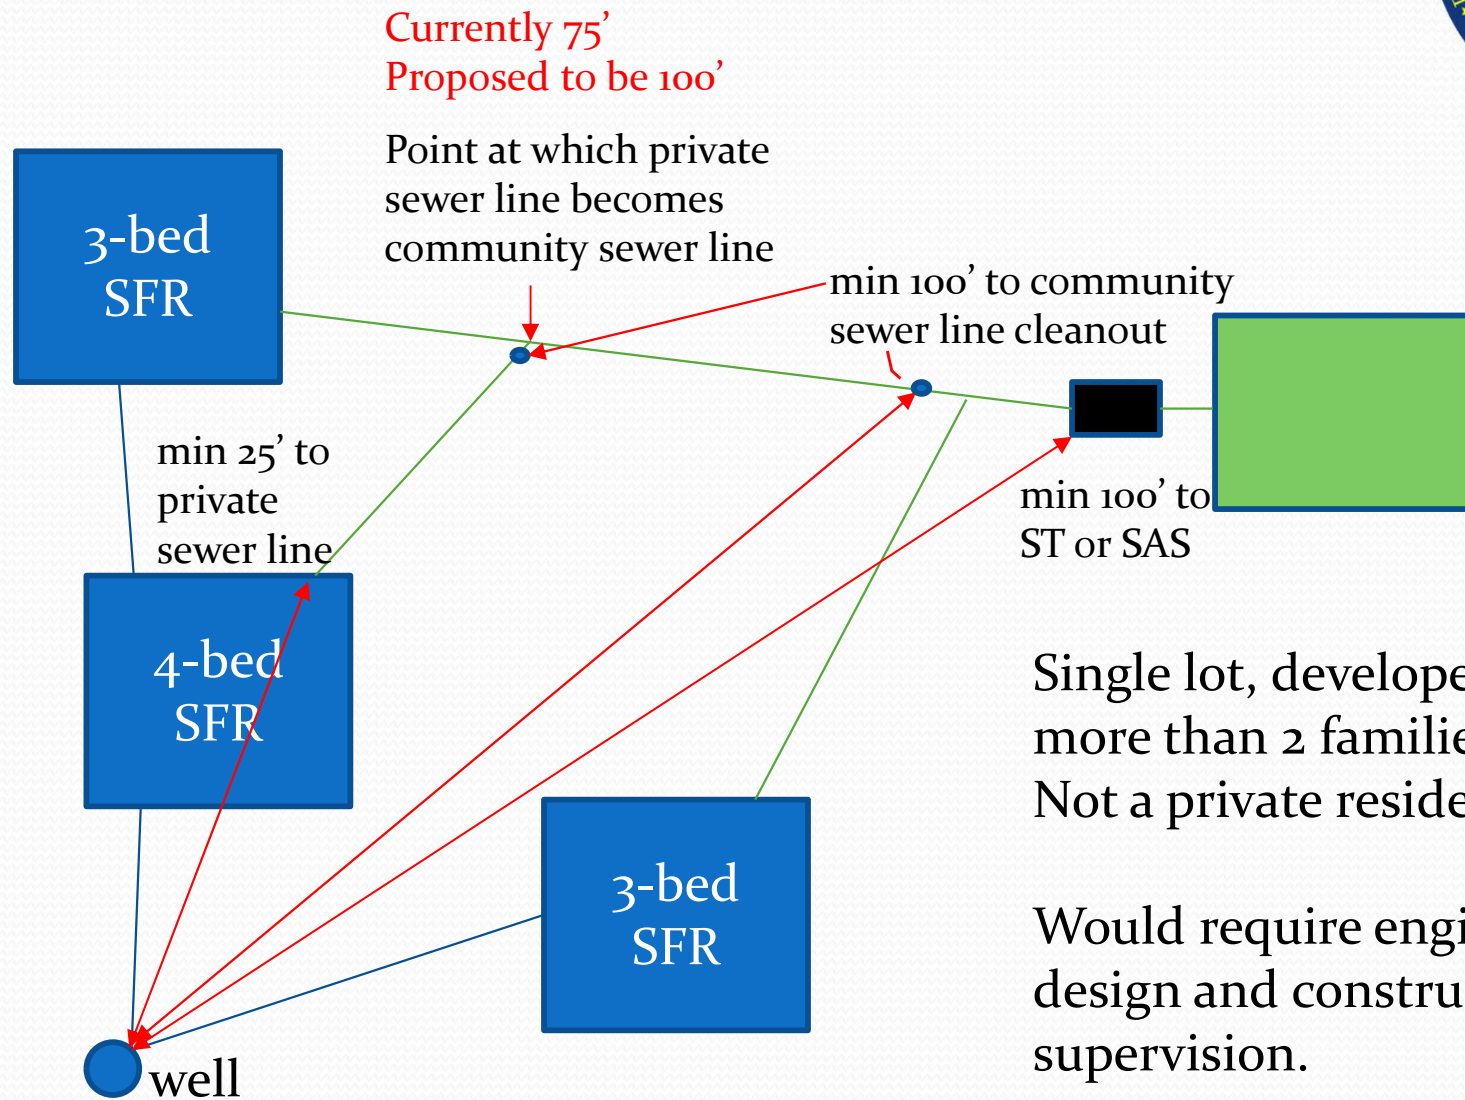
Currently 75’
Proposed to be 100’

Point at which private sewer line becomes community sewer line

3-bed SFR

min 100’ to community sewer line cleanout

min 25’ to private sewer line

4-bed SFR

min 100’ to ST or SAS

3-bed SFR

well

Single lot, develope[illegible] more than 2 familie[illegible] Not a private reside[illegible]

Would require engi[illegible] design and constru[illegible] supervision.